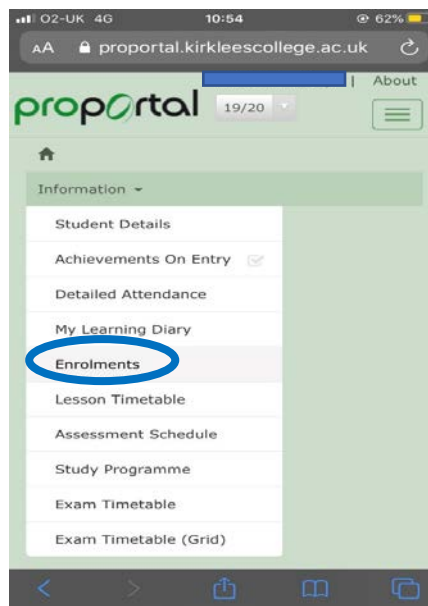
O2-UK 4G 10:54 62%

AA proportal.kirkleescollege.ac.uk

| About

proportal 19/20

Information

Student Details

Achievements On Entry

Detailed Attendance

My Learning Diary

Enrolments

Lesson Timetable

Assessment Schedule

Study Programme

Exam Timetable

Exam Timetable (Grid)